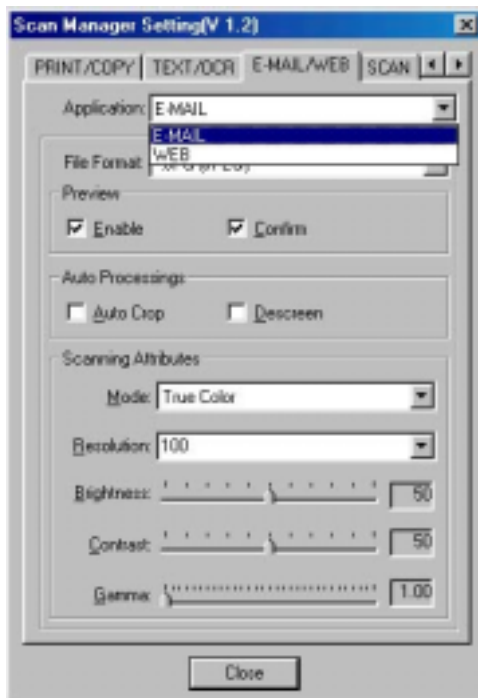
Scan Manager Setting(V 1.2)

PRINT/COPY | TEXT/OCR | E-MAIL/WEB | SCAN

Application: E-MAIL

E-MAIL
WEB

File Format: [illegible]

Preview

Enable

Confirm

Auto Processings

Auto Crop

Descreen

Scanning Attributes

Mode: True Color

Resolution: 100

Brightness: 50

Contrast: 50

Gamma: 1.00

Close